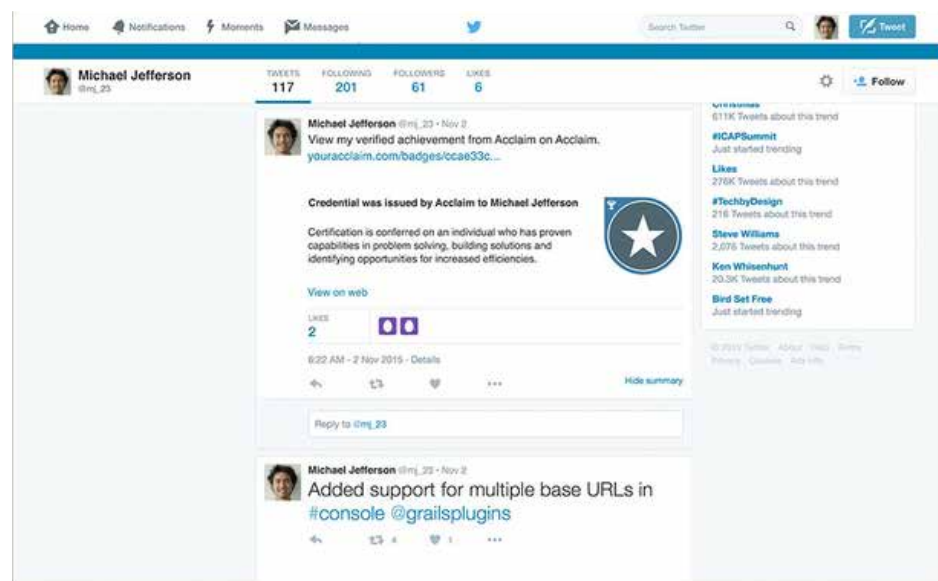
Home Notifications Moments Messages

Search Twitter

Tweet

Michael Jefferson
@mj_23

TWEETS
117

FOLLOWING
201

FOLLOWERS
61

LIKES
6

Follow

Michael Jefferson @mj_23 · Nov 2
View my verified achievement from Acclaim on Acclaim. youracclaim.com/badges/ccae33c...

Credential was issued by Acclaim to Michael Jefferson

Certification is conferred on an individual who has proven capabilities in problem solving, building solutions and identifying opportunities for increased efficiencies.

View on web

LIKES
2

8:22 AM - 2 Nov 2015 · Details

Hide summary

Reply to @mj_23

Michael Jefferson @mj_23 · Nov 2
Added support for multiple base URLs in #console @grailsplugins

4

1

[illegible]
611K Tweets about this trend

#ICAPSummit
Just started trending

Likes
276K Tweets about this trend

#TechbyDesign
216 Tweets about this trend

Steve Williams
2,076 Tweets about this trend

Ken Whisenhunt
20.3K Tweets about this trend

Bird Set Free
Just started trending

© 2015 Twitter About Help Terms Privacy Cookies Ads info